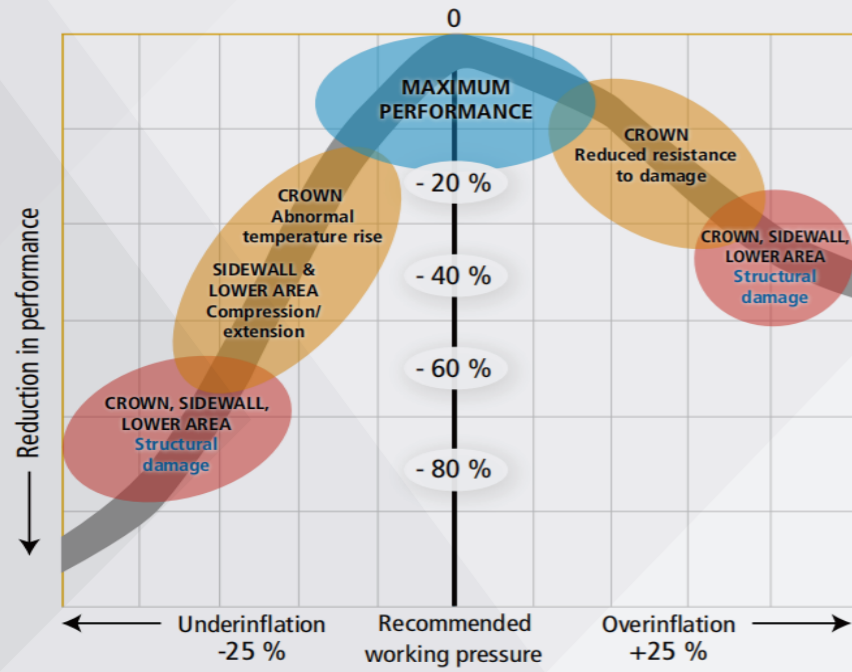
0

MAXIMUM PERFORMANCE

CROWN
Reduced resistance to damage

- 20 %

CROWN
Abnormal temperature rise

CROWN, SIDEWALL, LOWER AREA
Structural damage

SIDEWALL & LOWER AREA
Compression/ extension

- 40 %

- 60 %

CROWN, SIDEWALL, LOWER AREA
Structural damage

- 80 %

Reduction in performance

Underinflation
-25 %

Recommended working pressure

Overinflation
+25 %